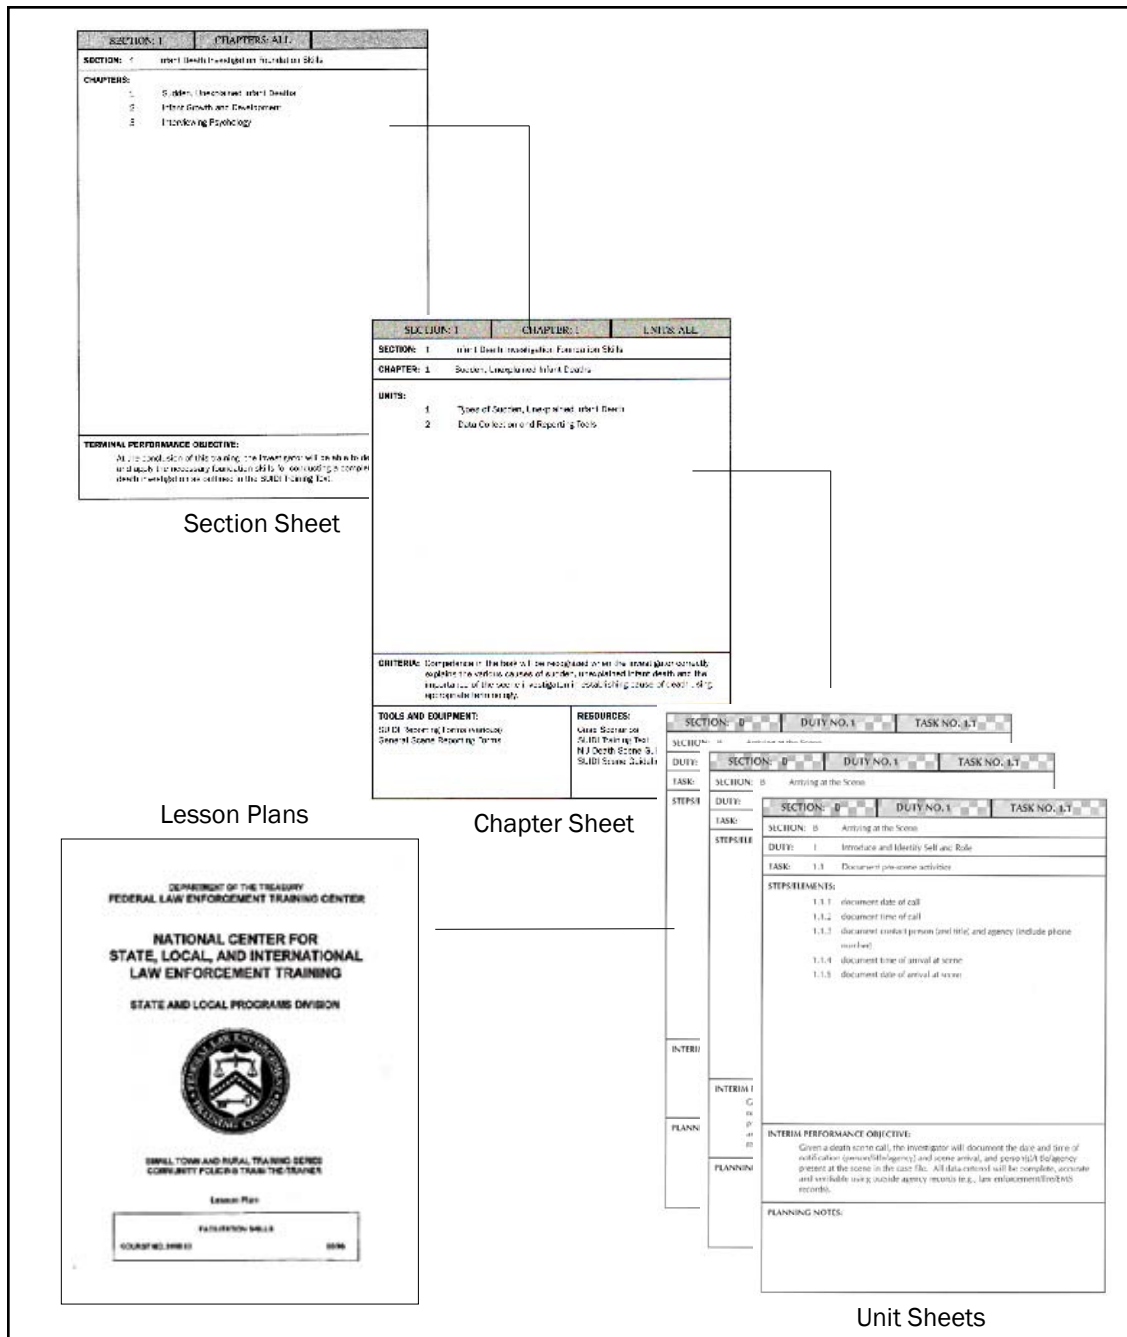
SECTION: 1 | CHAPTERS: ALL

SECTION: 1 Infant Death Investigation Foundation Skills

CHAPTERS:
1 Sudden, Unexplained Infant Deaths
2 Infant Growth and Development
3 Interviewing Psychology

TERMINAL PERFORMANCE OBJECTIVE:
At the conclusion of this training, the investigator will be able to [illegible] and apply the necessary foundation skills for conducting a complete death investigation as outlined in the SUIDI Training Text.

Section Sheet

SECTION: 1 | CHAPTER: 1 | UNITS: ALL

SECTION: 1 Infant Death Investigation Foundation Skills

CHAPTER: 1 Sudden, Unexplained Infant Deaths

UNITS:
1 Types of Sudden, Unexplained Infant Death
2 Data Collection and Reporting Tools

CRITERIA: Competence in this task will be recognized when the investigator correctly explains the various causes of sudden, unexplained infant death and the importance of the scene investigation in establishing cause of death using appropriate terminology.

TOOLS AND EQUIPMENT:
SUIDI Reporting Form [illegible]
General Scene Reporting Forms

RESOURCES:
Case Scenarios
SUIDI Training Text
NIJ Death Scene G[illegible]
SUIDI Scene Guideli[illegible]

Lesson Plans

Chapter Sheet

DEPARTMENT OF THE TREASURY
FEDERAL LAW ENFORCEMENT TRAINING CENTER

NATIONAL CENTER FOR STATE, LOCAL, AND INTERNATIONAL LAW ENFORCEMENT TRAINING

STATE AND LOCAL PROGRAMS DIVISION

FEDERAL LAW ENFORCEMENT TRAINING CENTER

SMALL TOWN AND RURAL TRAINING SERIES
COMMUNITY POLICING TRAIN-THE-TRAINER

Lesson Plan

FACILITATION SKILLS

COURSE NO. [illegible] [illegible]

SECTION: B | DUTY NO. 1 | TASK NO. 1.1
SECTION: B Arriving at the Scene
DUTY:
TASK:
STEPS/E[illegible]
INTERI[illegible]
PLANN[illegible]

SECTION: B | DUTY NO. 1 | TASK NO. 1.1
SECTION: B Arriving at the Scene
DUTY:
TASK:
STEPS/ELE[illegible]
INTERIM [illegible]
PLANNIN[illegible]

SECTION: B | DUTY NO. 1 | TASK NO. 1.1
SECTION: B Arriving at the Scene
DUTY: 1 Introduce and Identify Self and Role
TASK: 1.1 Document pre-scene activities
STEPS/ELEMENTS:
1.1.1 document date of call
1.1.2 document time of call
1.1.3 document contact person (and title) and agency (include phone number)
1.1.4 document time of arrival at scene
1.1.5 document date of arrival at scene

INTERIM PERFORMANCE OBJECTIVE:
Given a death scene call, the investigator will document the date and time of notification (person/title/agency) and scene arrival, and person(s)/title/agency present at the scene in the case file. All data entered will be complete, accurate and verifiable using outside agency records (e.g., law enforcement/fire/EMS records).

PLANNING NOTES:

Unit Sheets